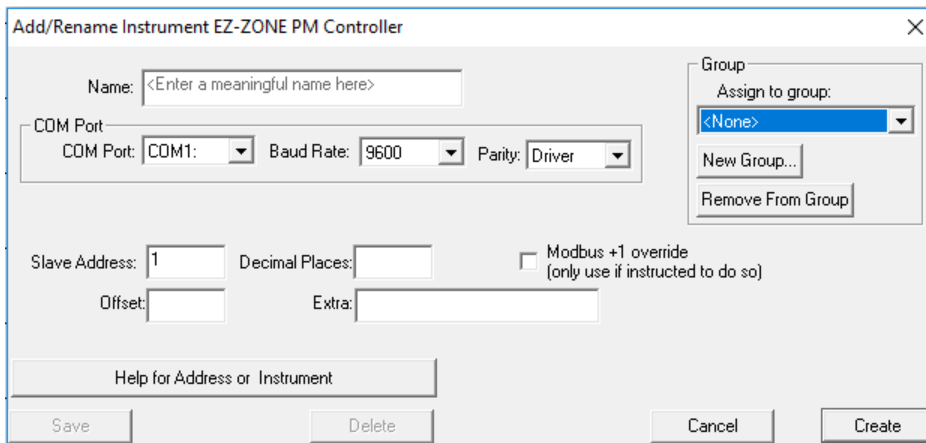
Add/Rename Instrument EZ-ZONE PM Controller

×

Name: <Enter a meaningful name here>

COM Port

COM Port: COM1:

Baud Rate: 9600

Parity: Driver

Group

Assign to group:

<None>

New Group...

Remove From Group

Slave Address: 1

Decimal Places:

Modbus +1 override
(only use if instructed to do so)

Offset:

Extra:

Help for Address or Instrument

Save

Delete

Cancel

Create